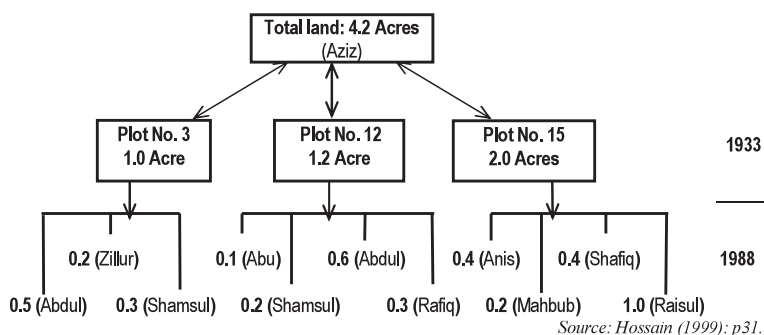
Total land: 4.2 Acres
(Aziz)

Plot No. 3
1.0 Acre

Plot No. 12
1.2 Acre

Plot No. 15
2.0 Acres

1933

0.2 (Zillur)

0.1 (Abu)

0.6 (Abdul)

0.4 (Anis)

0.4 (Shafiq)

1988

0.5 (Abdul)

0.3 (Shamsul)

0.2 (Shamsul)

0.3 (Rafiq)

0.2 (Mahbub)

1.0 (Raisul)

Source: Hossain (1999): p31.